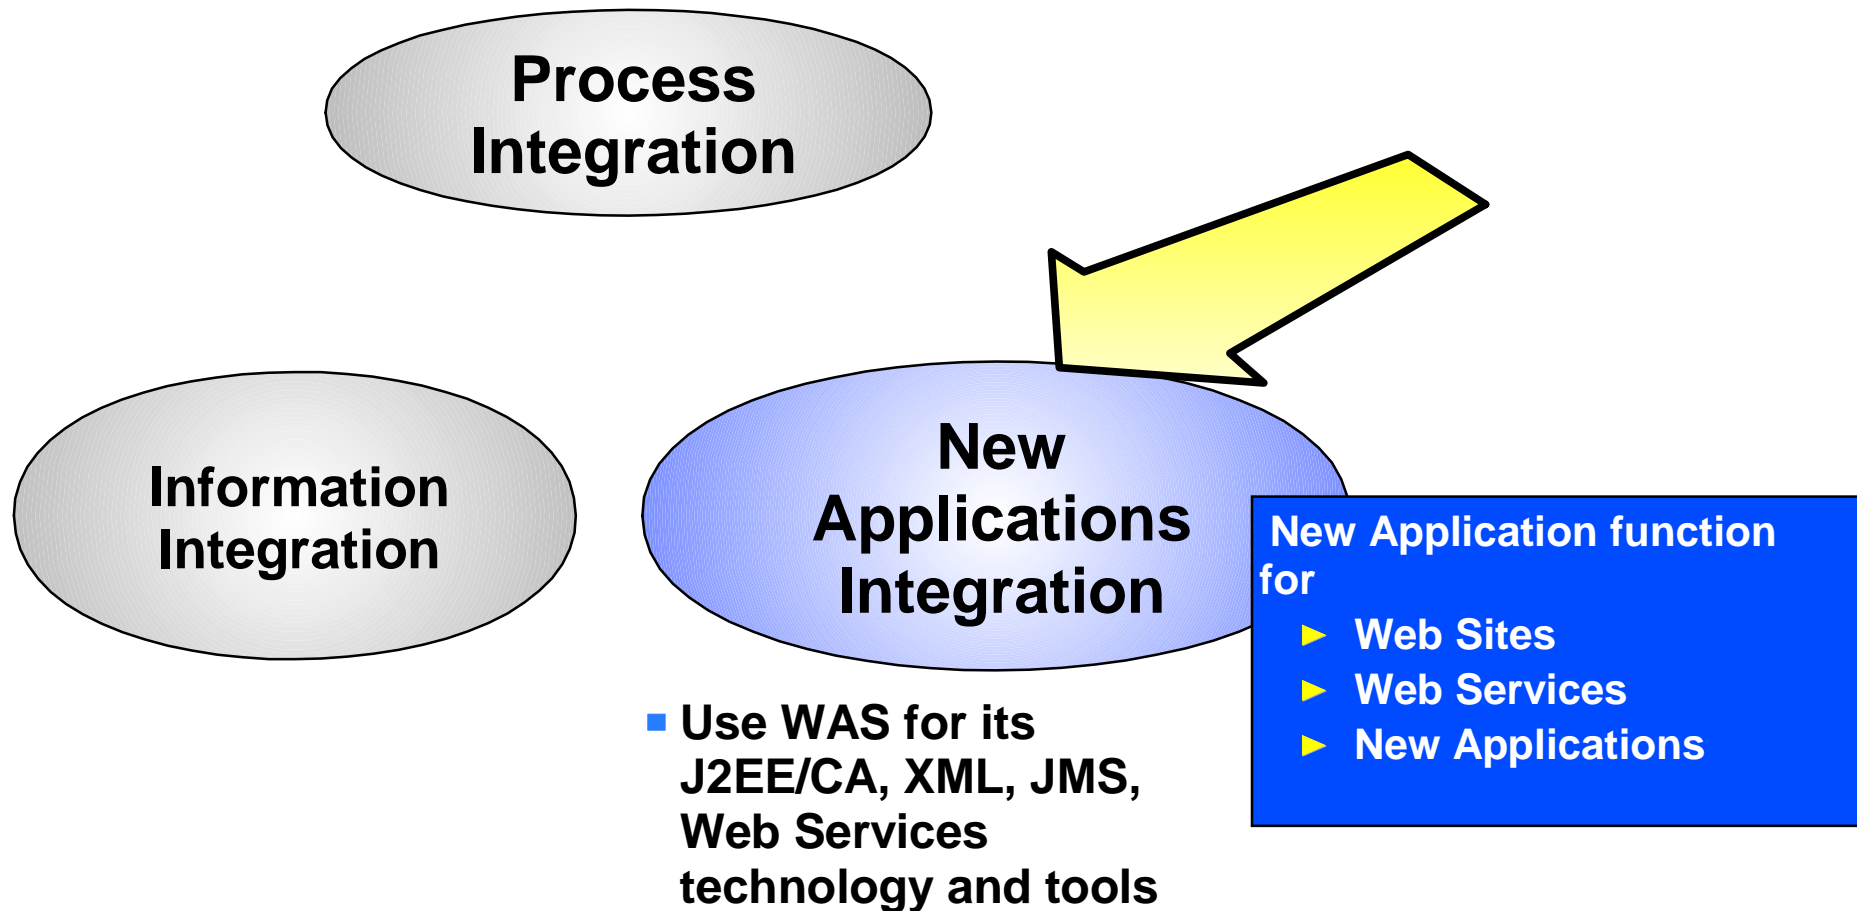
Process Integration

Information Integration

New Applications Integration

New Application function for

► Web Sites
► Web Services
► New Applications

■ Use WAS for its J2EE/CA, XML, JMS, Web Services technology and tools